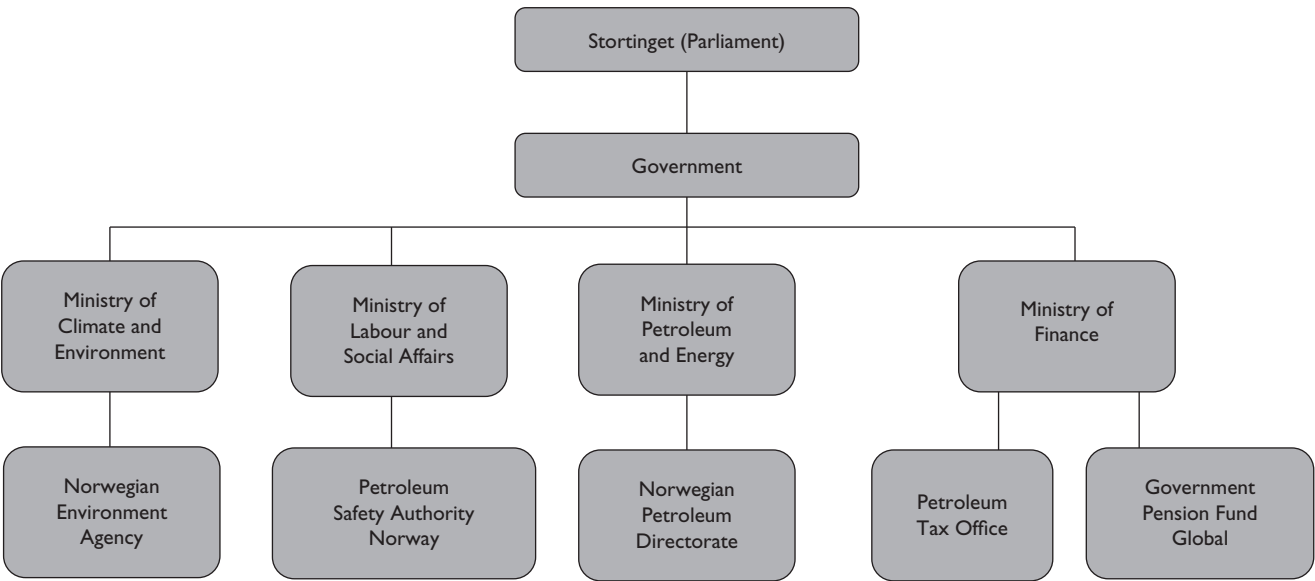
Stortinget (Parliament)

Government

Ministry of Climate and Environment

Ministry of Labour and Social Affairs

Ministry of Petroleum and Energy

Ministry of Finance

Norwegian Environment Agency

Petroleum Safety Authority Norway

Norwegian Petroleum Directorate

Petroleum Tax Office

Government Pension Fund Global